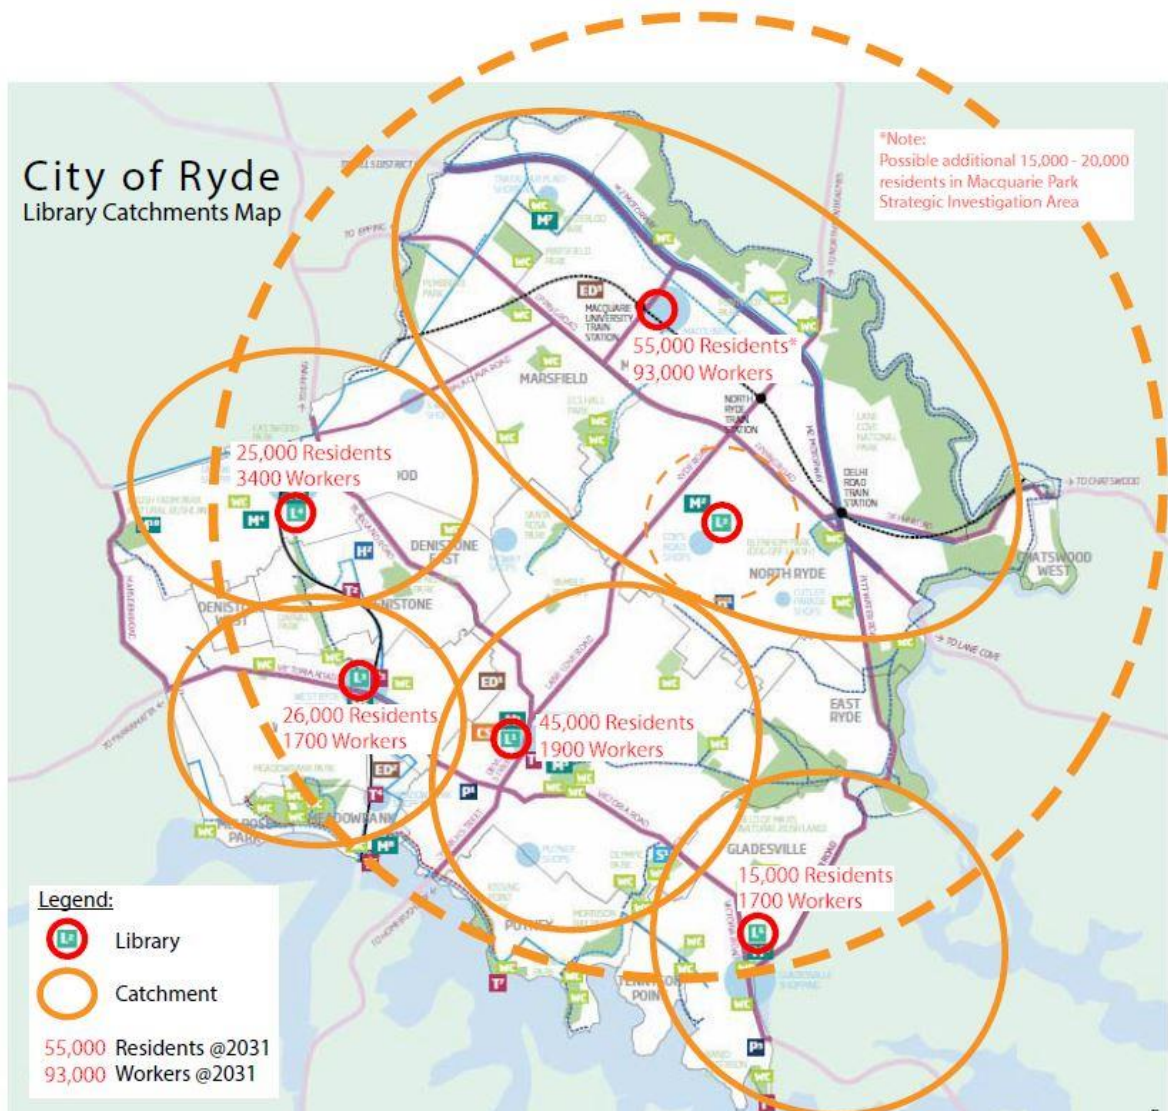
City of Ryde
Library Catchments Map

*Note:
Possible additional 15,000 - 20,000 residents in Macquarie Park Strategic Investigation Area

55,000 Residents*
93,000 Workers

25,000 Residents
3400 Workers

26,000 Residents
1700 Workers

45,000 Residents
1900 Workers

15,000 Residents
1700 Workers

MARSFIELD
NORTH RYDE
DENISTONE EAST
DENISTONE
EAST RYDE
GLADESVILLE
MEADOWBANK
PUTNEY
CHATSWOOD WEST
MACQUARIE UNIVERSITY TRAIN STATION
NORTH RYDE TRAIN STATION
DELHI ROAD TRAIN STATION
TO CHATSWOOD
TO LANE COVE
TO EPPING

Legend:
Library
Catchment
55,000 Residents @2031
93,000 Workers @2031